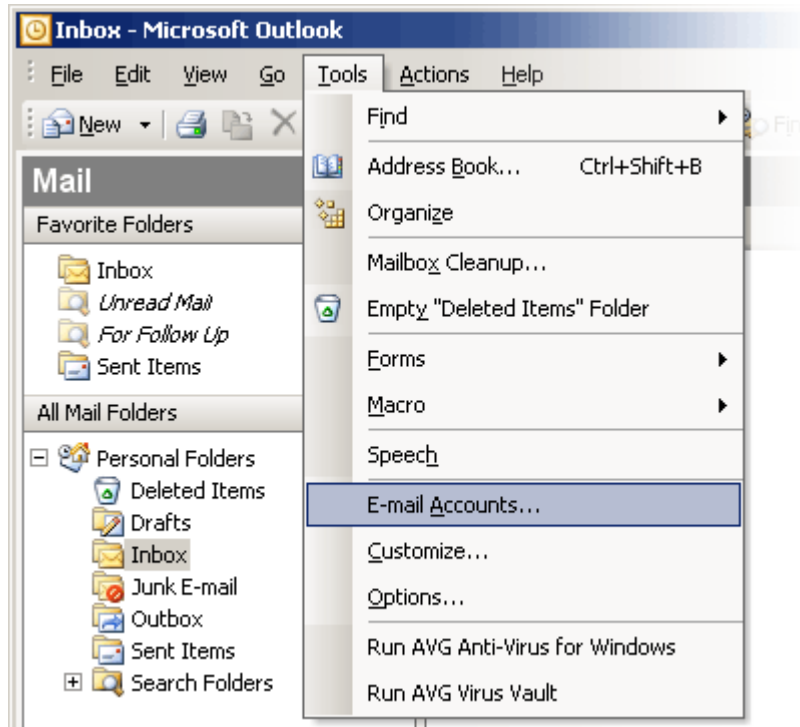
Inbox - Microsoft Outlook

File Edit View Go Tools Actions Help

New

Mail

Favorite Folders

Inbox
Unread Mail
For Follow Up
Sent Items

All Mail Folders

Personal Folders
Deleted Items
Drafts
Inbox
Junk E-mail
Outbox
Sent Items
Search Folders

Find
Address Book... Ctrl+Shift+B
Organize
Mailbox Cleanup...
Empty "Deleted Items" Folder
Forms
Macro
Speech
E-mail Accounts...
Customize...
Options...
Run AVG Anti-Virus for Windows
Run AVG Virus Vault